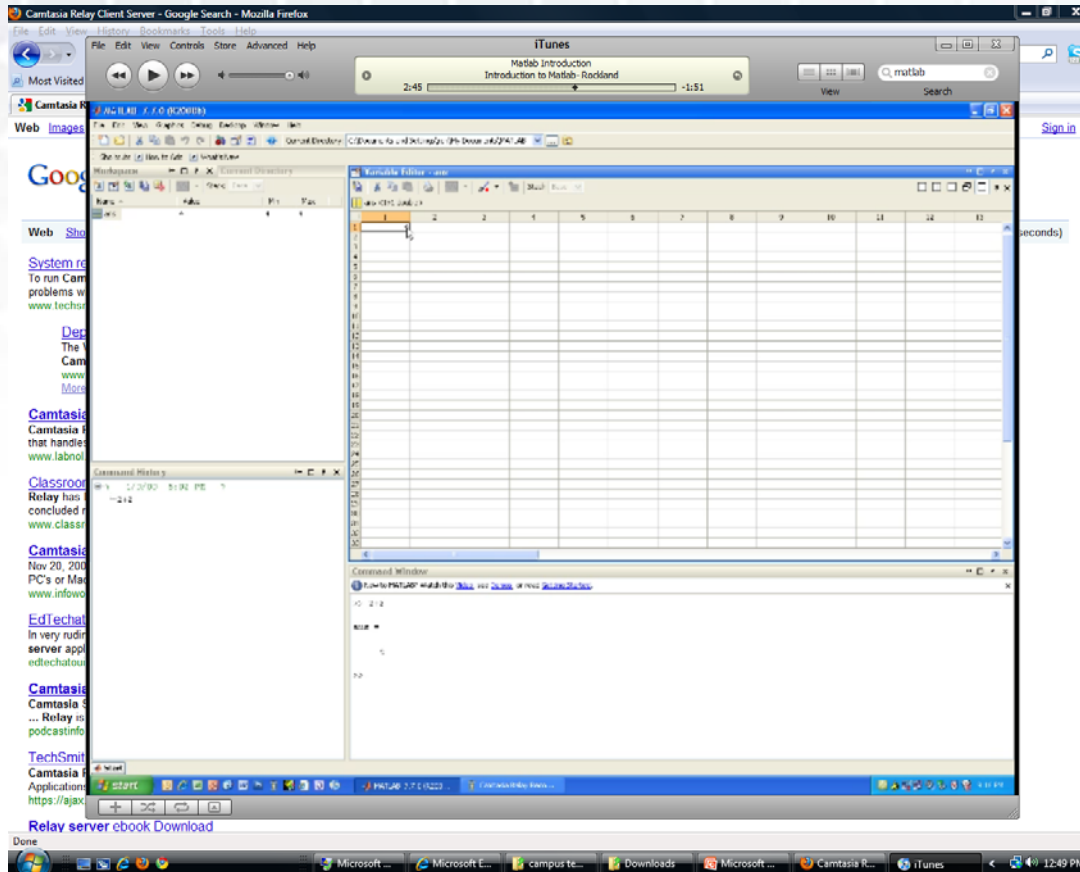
Camtasia Relay Client Server - Google Search - Mozilla Firefox
File Edit View History Bookmarks Tools Help
Most Visited
Camtasia R
Web Images
Sign in
Goog
Web Sho
seconds)
System re
To run Cam
problems w
www.techs
Dep
The
Cam
www
More
Camtasia
Camtasia
that handles
www.labnol
Classroo
Relay has
concluded
www.classr
Camtasia
Nov 20, 200
PC's or Ma
www.infowo
EdTecha
In very rudi
server app
edtechatou
Camtasia
Camtasia
... Relay is
podcastinfo
TechSmit
Camtasia
Application
https://ajax
Relay server ebook Download
Done

File Edit View Controls Store Advanced Help
iTunes
Matlab Introduction
Introduction to Matlab - Rockland
2:45
-1:51
View
matlab
Search

MATLAB 7.7.0 (R2008b)
File Edit View Graphics Debug Desktop Window Help
Current Directory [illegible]
Shortcuts How to Add What's New
Workspace Current Directory
Name Value Min Max
ans 4 4 4
Command History
-- 1/3/02 5:38 PM --
2+2
Variable Editor - ans
ans <1x1 double>
1 2 3 4 5 6 7 8 9 10 11 12 13
1 4
Command Window
New to MATLAB? Watch this Video, see Demos, or read Getting Started.
>> 2+2
ans =
4
>>
Start
start
MATLAB 7.7.0 (R200...
Camtasia Relay Reco...

start
Microsoft ...
Microsoft E...
campus te...
Downloads
Microsoft ...
Camtasia R...
iTunes
12:49 PM